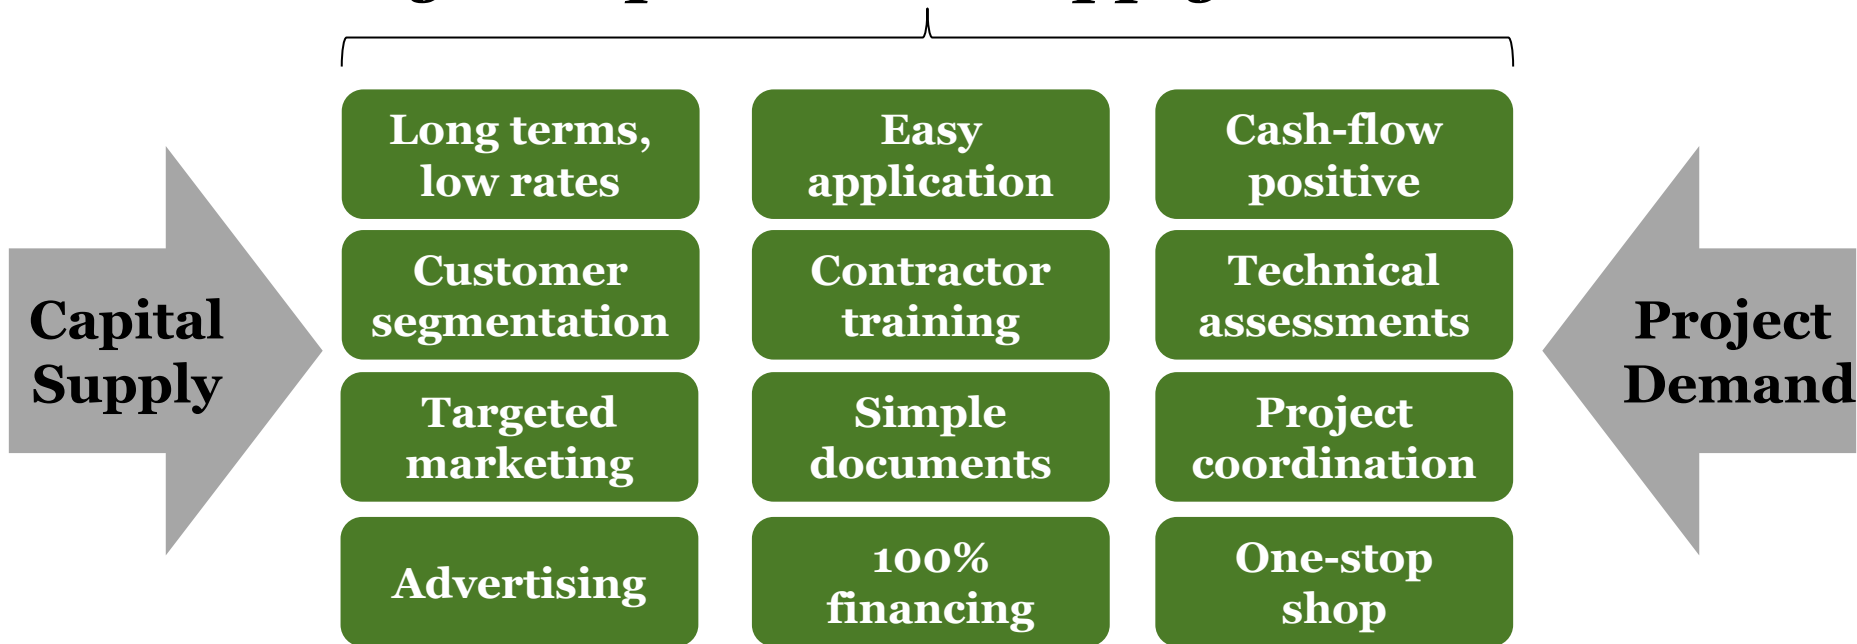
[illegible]

Capital Supply

Long terms, low rates

Easy application

Cash-flow positive

Customer segmentation

Contractor training

Technical assessments

Targeted marketing

Simple documents

Project coordination

Advertising

100% financing

One-stop shop

Project Demand